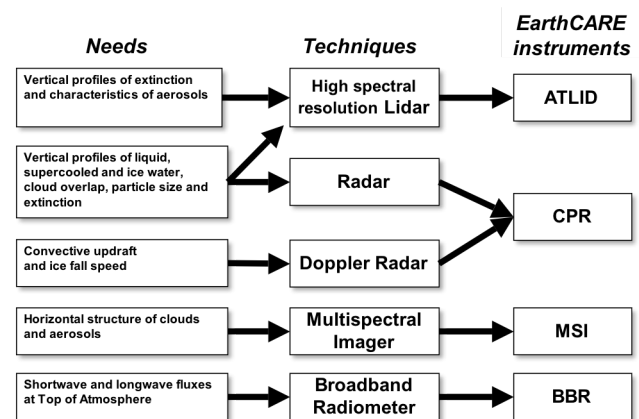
Needs

Techniques

EarthCARE instruments

Vertical profiles of extinction and characteristics of aerosols

High spectral resolution Lidar

ATLID

Vertical profiles of liquid, supercooled and ice water, cloud overlap, particle size and extinction

Radar

CPR

Convective updraft and ice fall speed

Doppler Radar

Horizontal structure of clouds and aerosols

Multispectral Imager

MSI

Shortwave and longwave fluxes at Top of Atmosphere

Broadband Radiometer

BBR